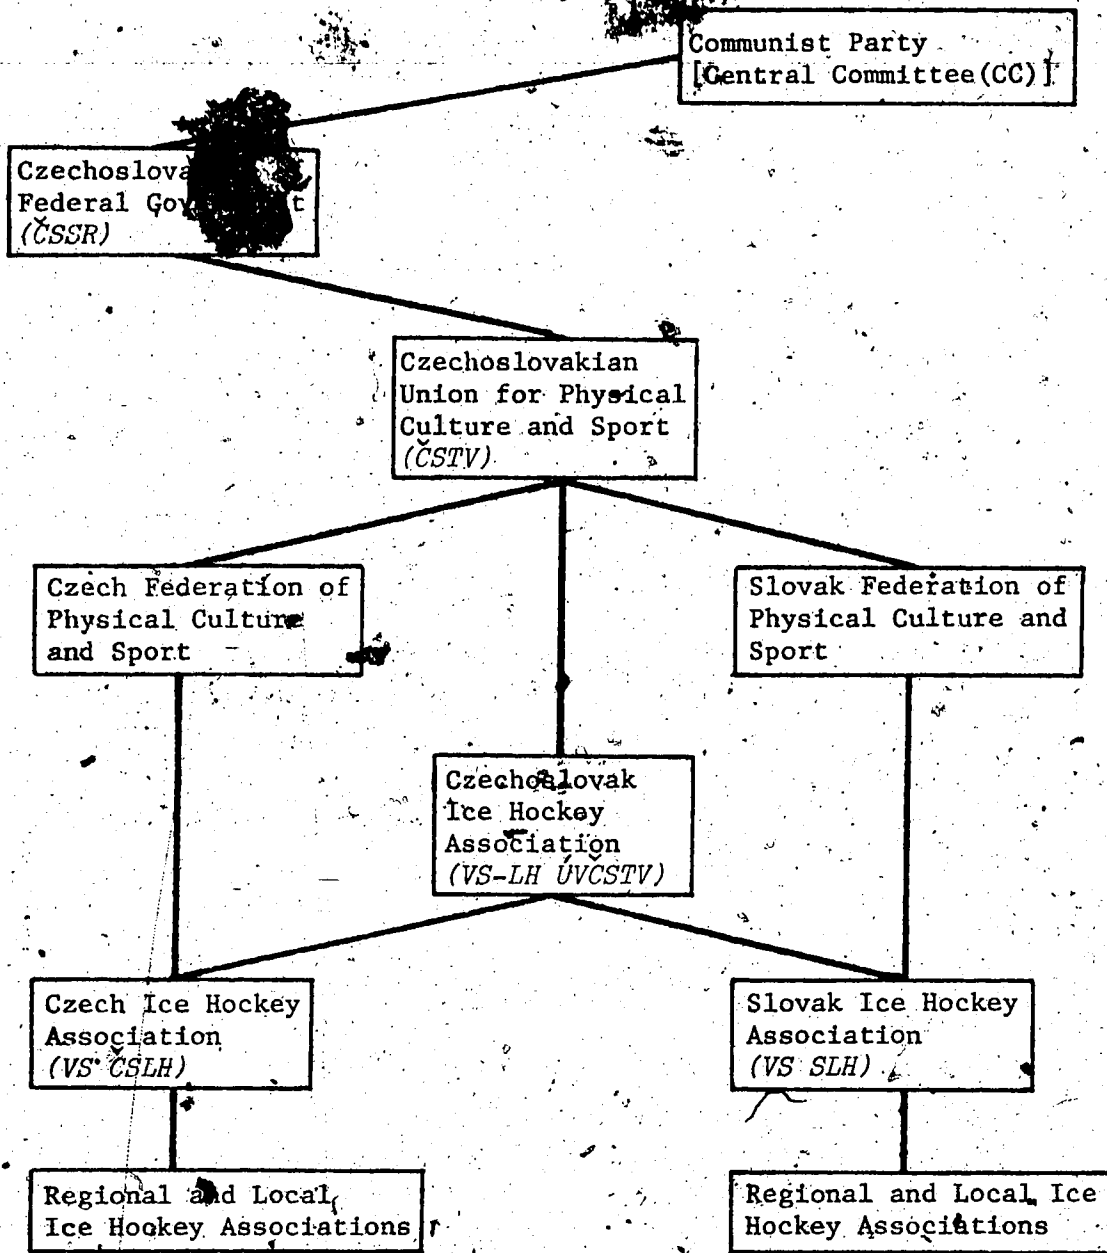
Communist Party [Central Committee(CC)]

Czechoslova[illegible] Federal Gov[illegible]t (ČSSR)

Czechoslovakian Union for Physical Culture and Sport (ČSTV)

Czech Federation of Physical Culture and Sport

Slovak Federation of Physical Culture and Sport

Czechoslovak Ice Hockey Association (VS-LH ÚVČSTV)

Czech Ice Hockey Association (VS ČSLH)

Slovak Ice Hockey Association (VS SLH)

Regional and Local Ice Hockey Associations

Regional and Local Ice Hockey Associations